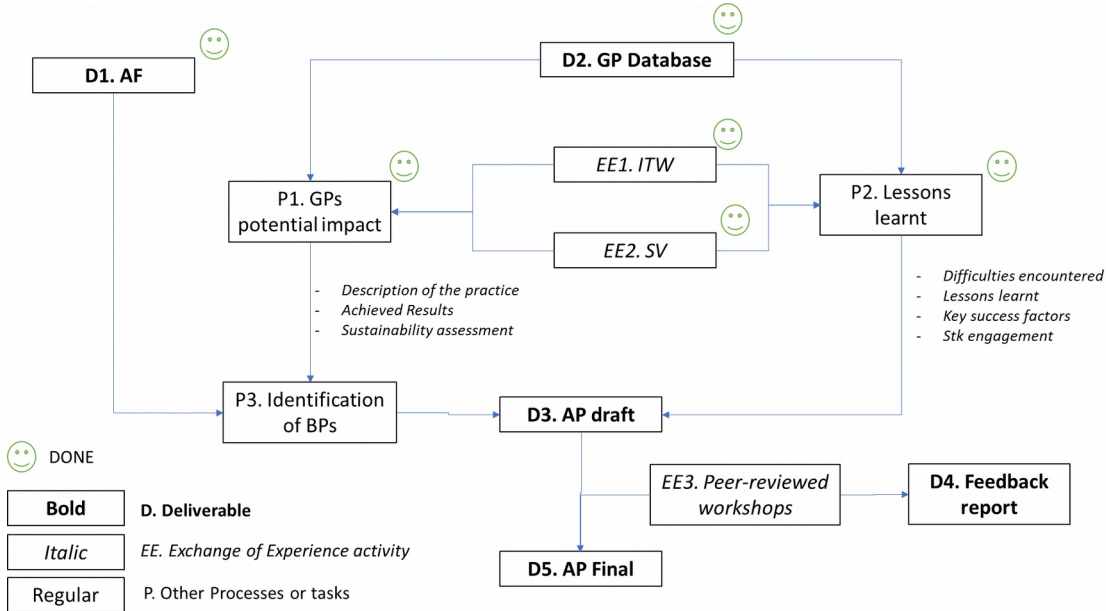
D1. AF

D2. GP Database

EE1. ITW

P1. GPs potential impact

P2. Lessons learnt

EE2. SV

- Description of the practice
- Achieved Results
- Sustainability assessment

- Difficulties encountered
- Lessons learnt
- Key success factors
- Stk engagement

P3. Identification of BPs

D3. AP draft

DONE

EE3. Peer-reviewed workshops

D4. Feedback report

Bold D. Deliverable

Italic EE. Exchange of Experience activity

Regular P. Other Processes or tasks

D5. AP Final